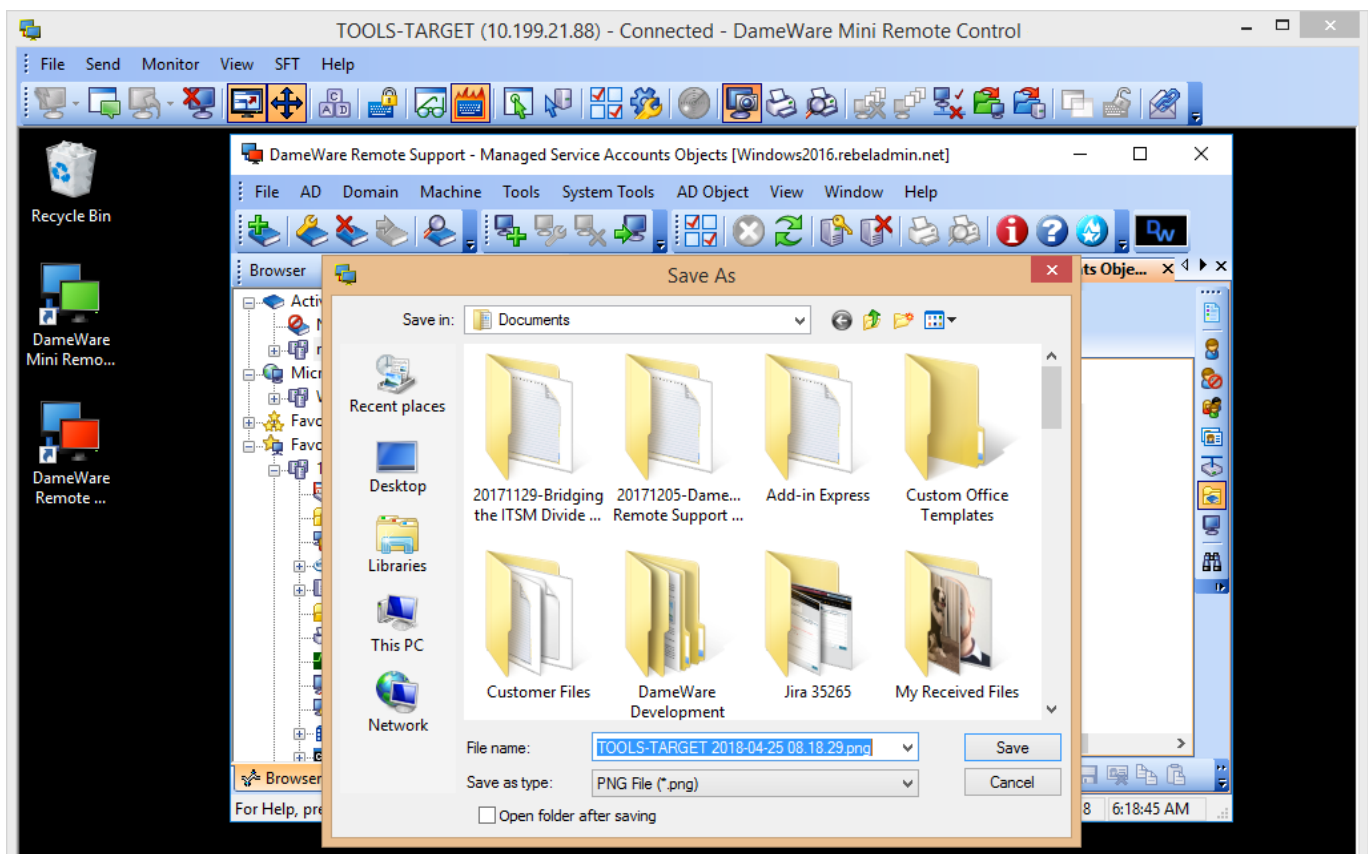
TOOLS-TARGET (10.199.21.88) - Connected - DameWare Mini Remote Control

File Send Monitor View SFT Help

Recycle Bin

DameWare Mini Remo...

DameWare Remote ...

DameWare Remote Support - Managed Service Accounts Objects [Windows2016.rebeladmin.net]

File AD Domain Machine Tools System Tools AD Object View Window Help

Browser

Activ

Micr

Favo

Favo

ts Obje...

Browser

For Help, pre

8 6:18:45 AM

Save As

Save in: Documents

Recent places

Desktop

Libraries

This PC

Network

20171129-Bridging the ITSM Divide ...

20171205-Dame... Remote Support ...

Add-in Express

Custom Office Templates

Customer Files

DameWare Development

Jira 35265

My Received Files

File name: TOOLS-TARGET 2018-04-25 08.18.29.png

Save as type: PNG File (*.png)

Save

Cancel

Open folder after saving